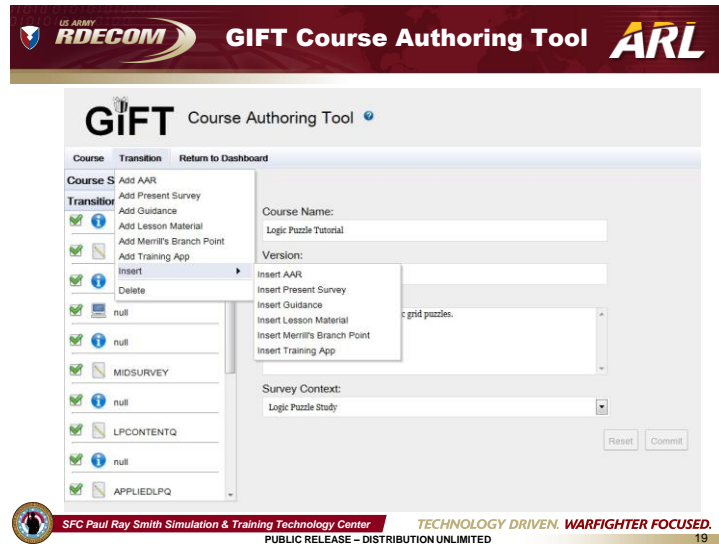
US ARMY RDECOM

GIFT Course Authoring Tool

ARL

GIFT Course Authoring Tool

Course Transition Return to Dashboard

Course S
Transition

Add AAR
Add Present Survey
Add Guidance
Add Lesson Material
Add Merrill's Branch Point
Add Training App
Insert
Delete

Insert AAR
Insert Present Survey
Insert Guidance
Insert Lesson Material
Insert Merrill's Branch Point
Insert Training App

null
null
MIDSURVEY
null
LPCONTENTQ
null
APPLIEDLPQ

Course Name:
Logic Puzzle Tutorial

Version:

c grid puzzles.

Survey Context:
Logic Puzzle Study

Reset Commit

SFC Paul Ray Smith Simulation & Training Technology Center

TECHNOLOGY DRIVEN. WARFIGHTER FOCUSED.

PUBLIC RELEASE – DISTRIBUTION UNLIMITED

19